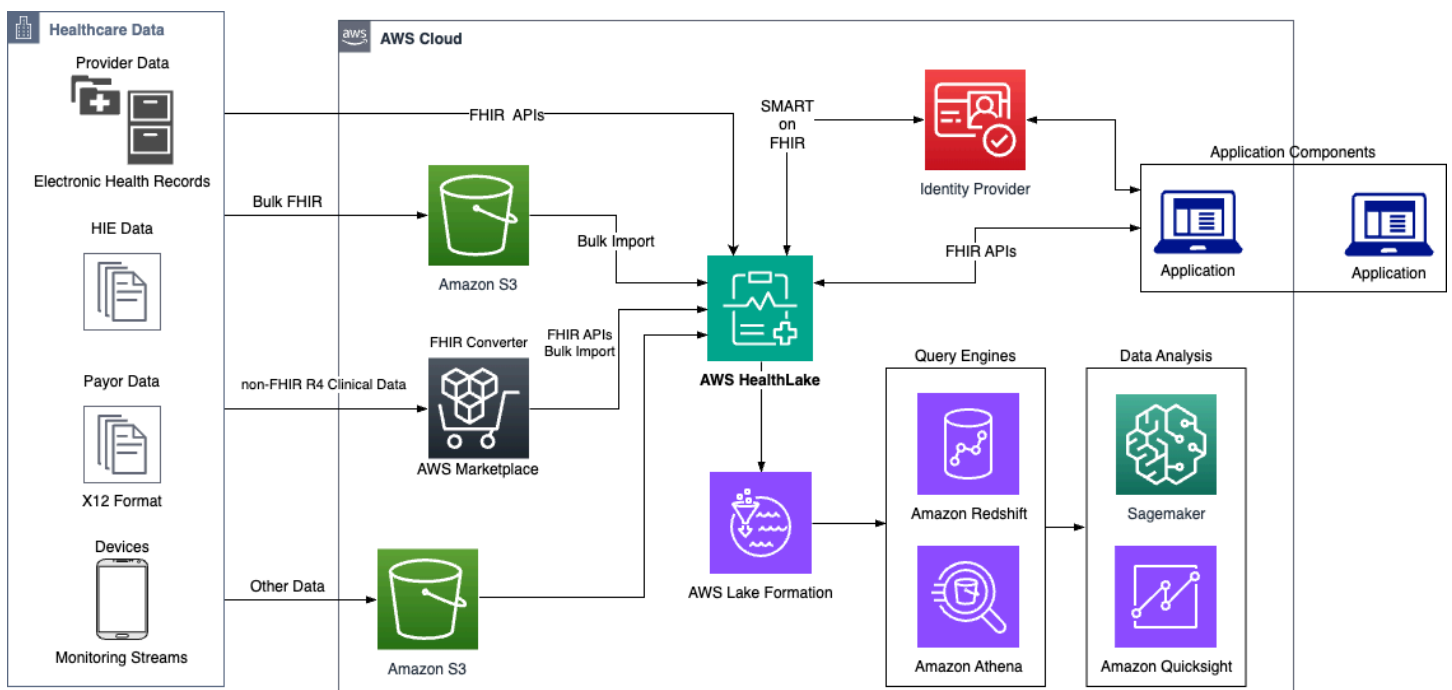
Healthcare Data

Provider Data

Electronic Health Records

HIE Data

Payor Data

X12 Format

Devices

Monitoring Streams

AWS Cloud

FHIR APIs

Bulk FHIR

non-FHIR R4 Clinical Data

Other Data

Amazon S3

Bulk Import

FHIR Converter

FHIR APIs
Bulk Import

AWS Marketplace

Amazon S3

SMART on FHIR

Identity Provider

AWS HealthLake

FHIR APIs

Application Components

Application

Application

AWS Lake Formation

Query Engines

Amazon Redshift

Amazon Athena

Data Analysis

Sagemaker

Amazon Quicksight